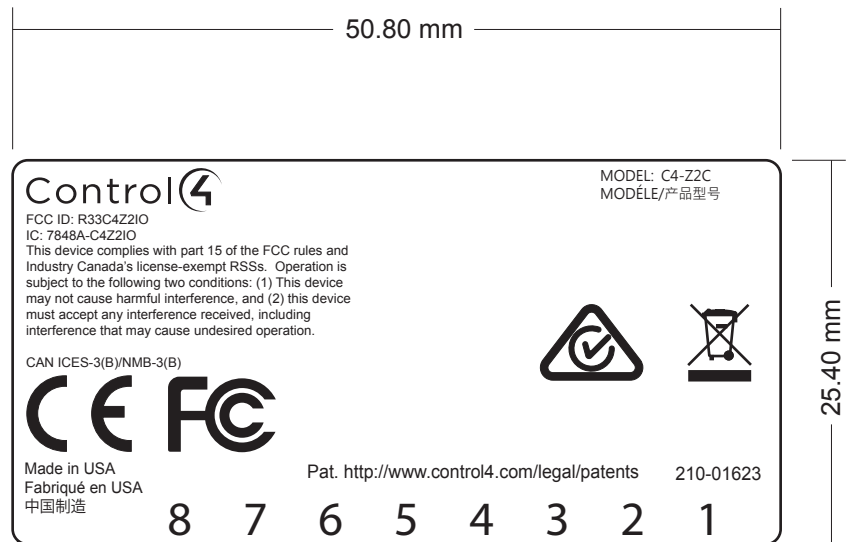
50.80 mm

25.40 mm

Control4

MODEL: C4-Z2C
MODÉLE/产品型号

FCC ID: R33C4Z2IO
IC: 7848A-C4Z2IO
This device complies with part 15 of the FCC rules and Industry Canada's license-exempt RSSs. Operation is subject to the following two conditions: (1) This device may not cause harmful interference, and (2) this device must accept any interference received, including interference that may cause undesired operation.

CAN ICES-3(B)/NMB-3(B)

CE FC

Made in USA
Fabriqué en USA
中国制造

Pat. http://www.control4.com/legal/patents

210-01623

8 7 6 5 4 3 2 1